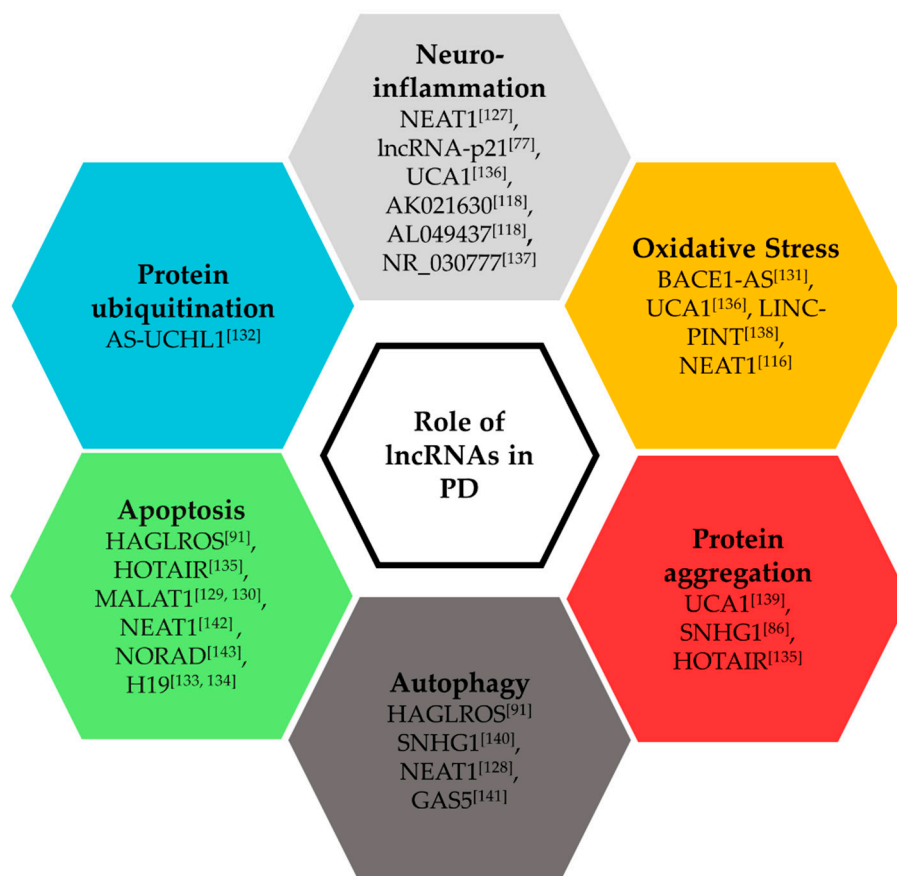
Neuro-inflammation
NEAT1$^{[127]}$,
lncRNA-p21$^{[77]}$,
UCA1$^{[136]}$,
AK021630$^{[118]}$,
AL049437$^{[118]}$,
NR_030777$^{[137]}$

Protein ubiquitination
AS-UCHL1$^{[132]}$

Oxidative Stress
BACE1-AS$^{[131]}$,
UCA1$^{[136]}$, LINC-PINT$^{[138]}$,
NEAT1$^{[116]}$

Role of lncRNAs in PD

Apoptosis
HAGLROS$^{[91]}$,
HOTAIR$^{[135]}$,
MALAT1$^{[129, 130]}$,
NEAT1$^{[142]}$ ,
NORAD$^{[143]}$,
H19$^{[133, 134]}$

Protein aggregation
UCA1$^{[139]}$,
SNHG1$^{[86]}$,
HOTAIR$^{[135]}$

Autophagy
HAGLROS$^{[91]}$
SNHG1$^{[140]}$,
NEAT1$^{[128]}$,
GAS5$^{[141]}$